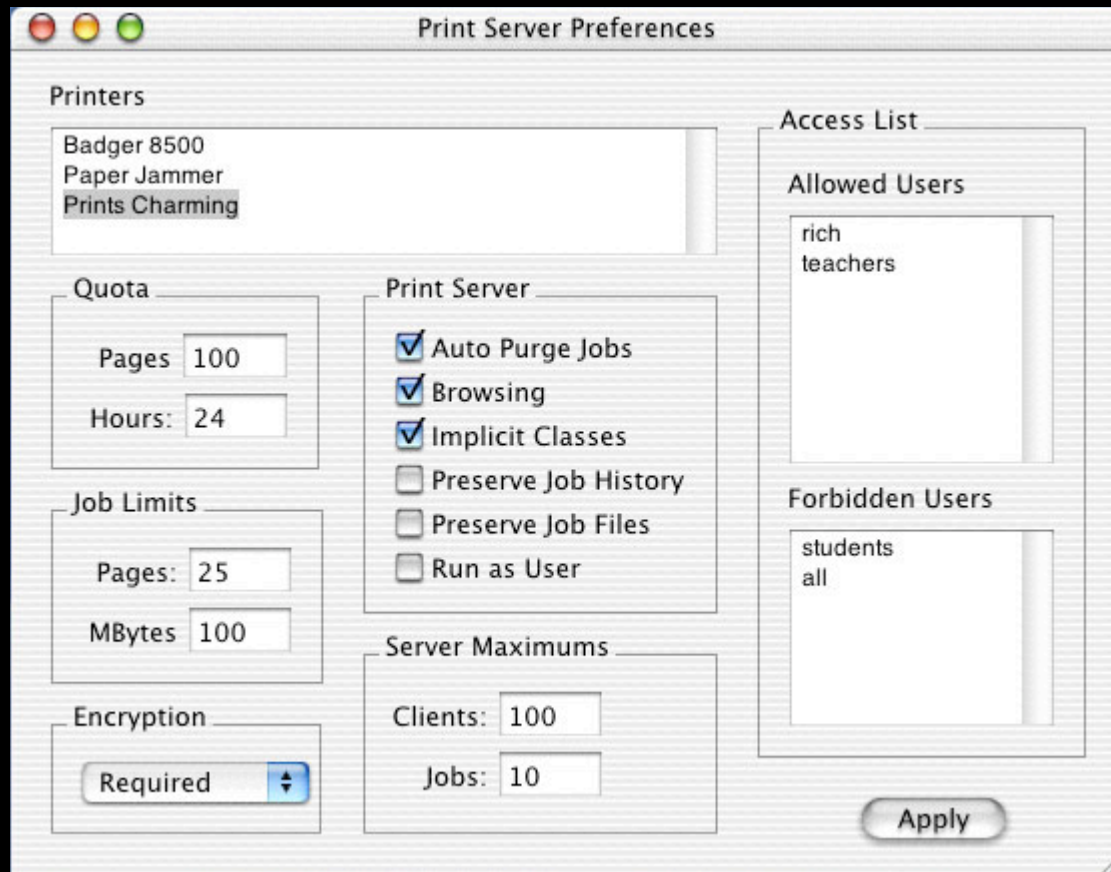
Print Server Preferences

Printers

Badger 8500
Paper Jammer
Prints Charming

Quota

Pages 100

Hours: 24

Job Limits

Pages: 25

MBytes 100

Encryption

Required

Print Server

Auto Purge Jobs
Browsing
Implicit Classes
Preserve Job History
Preserve Job Files
Run as User

Server Maximums

Clients: 100

Jobs: 10

Access List

Allowed Users

rich
teachers

Forbidden Users

students
all

Apply